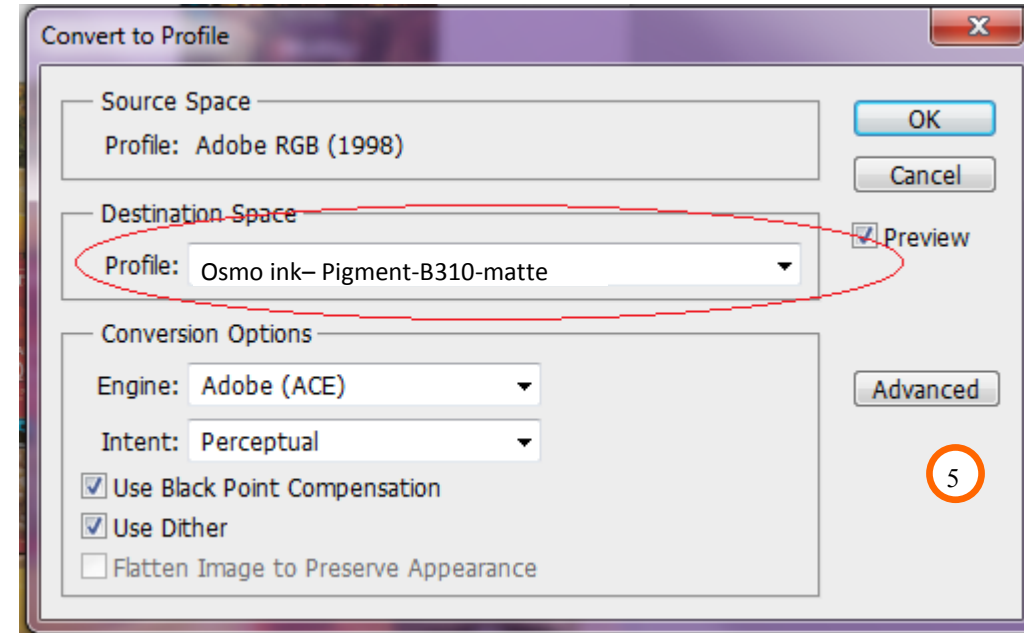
Convert to Profile

Source Space
Profile: Adobe RGB (1998)

Destination Space
Profile: Osmo ink– Pigment-B310-matte

Conversion Options
Engine: Adobe (ACE)
Intent: Perceptual
Use Black Point Compensation
Use Dither
Flatten Image to Preserve Appearance

OK
Cancel
Preview
Advanced

5